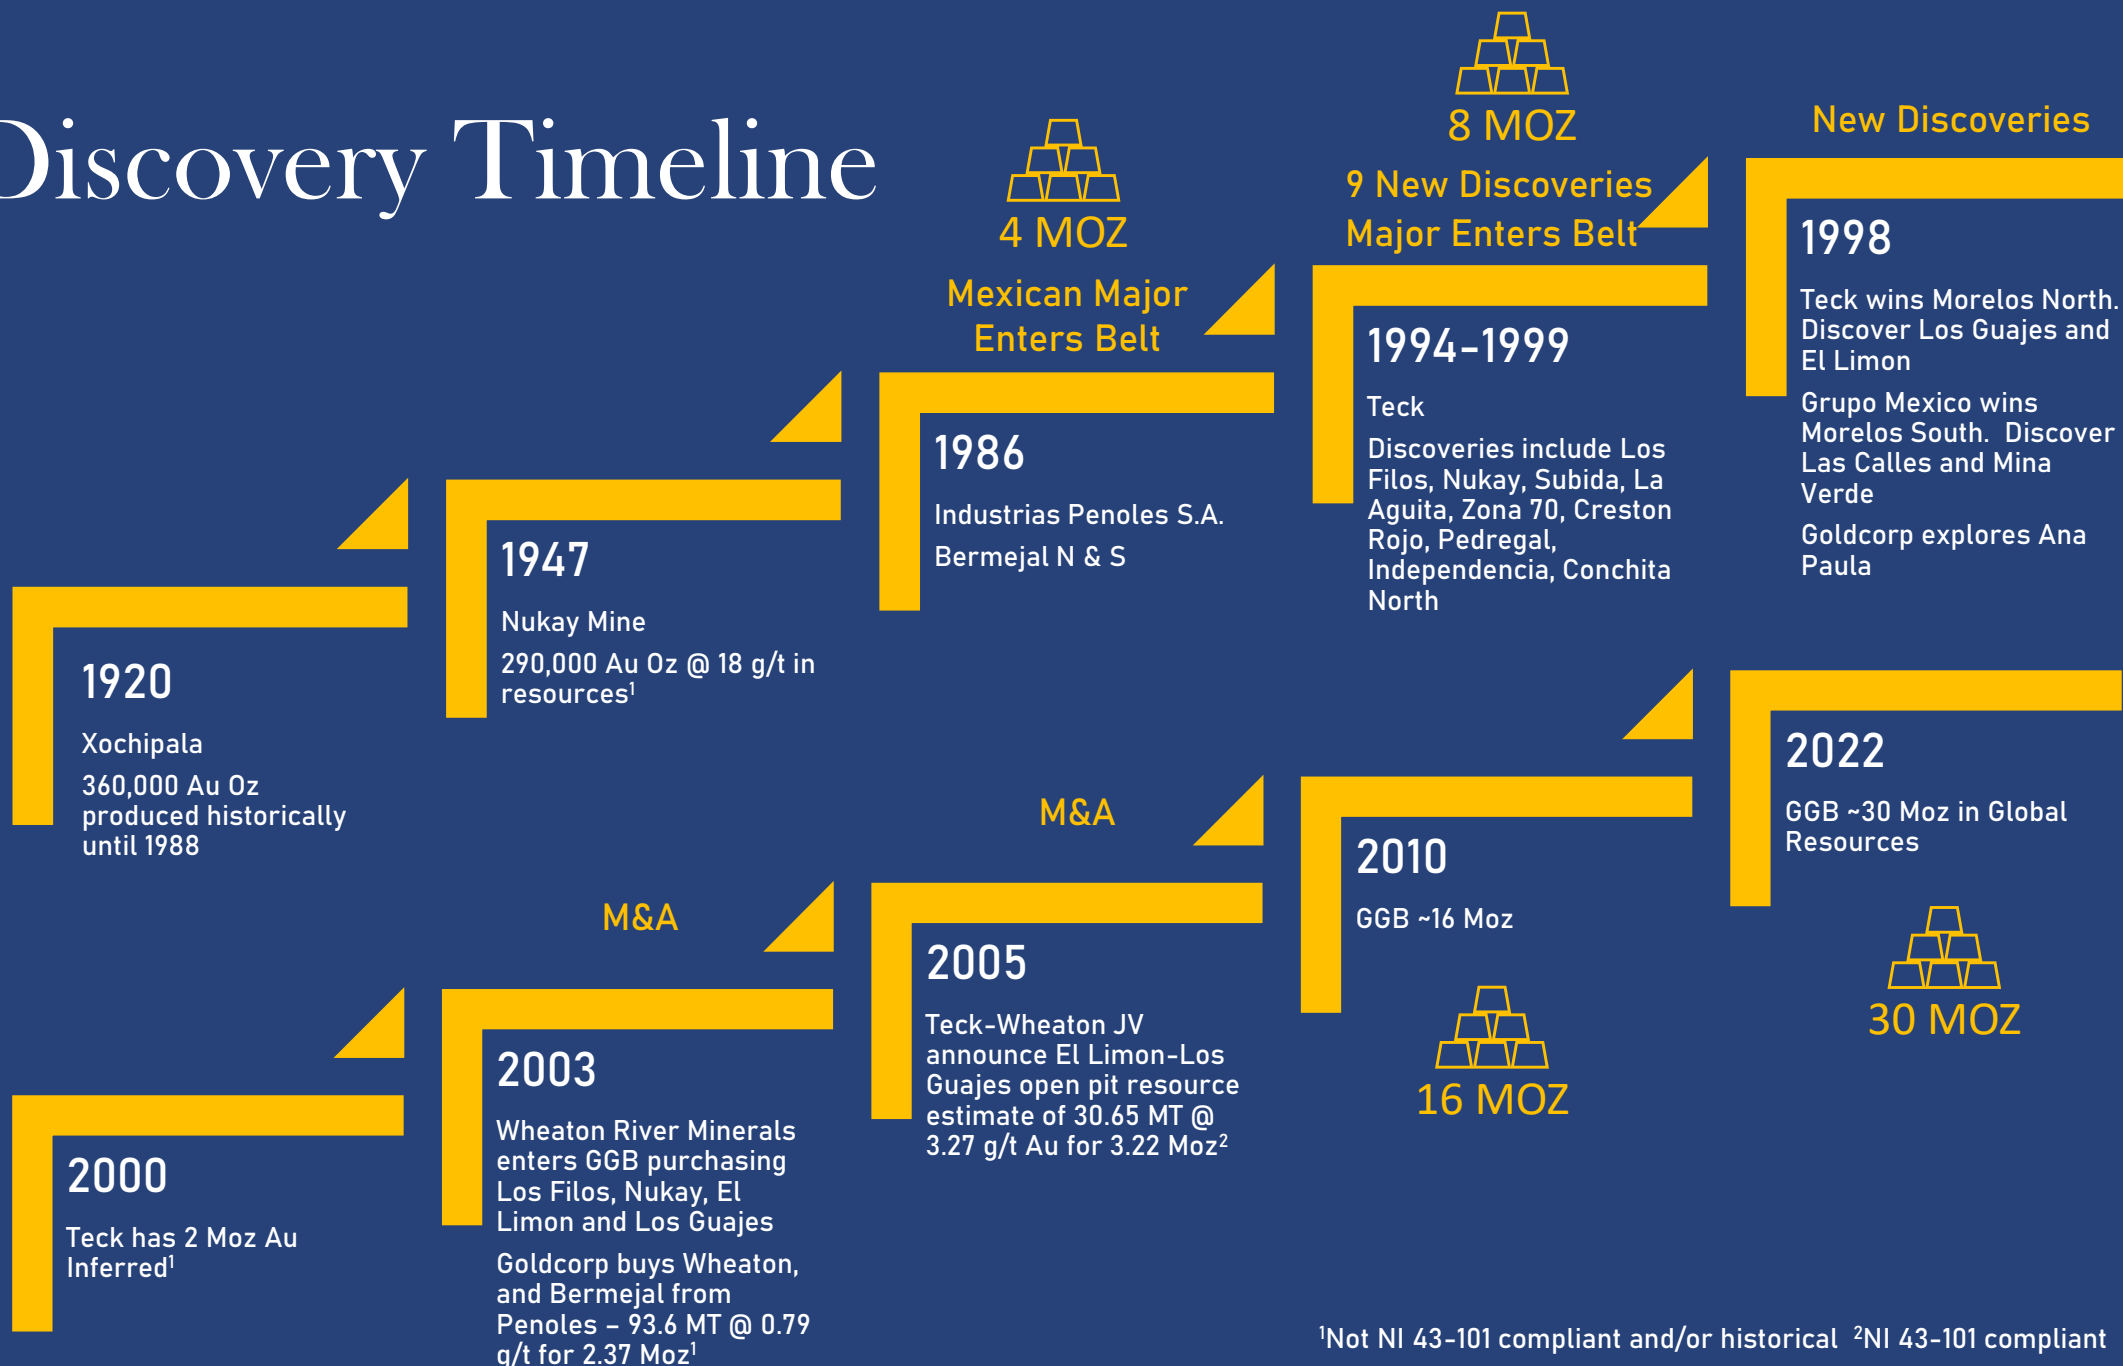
Discovery Timeline

1920

Xochipala

360,000 Au Oz produced historically until 1988

1947

Nukay Mine

290,000 Au Oz @ 18 g/t in resources$^1$

4 MOZ

Mexican Major Enters Belt

1986

Industrias Penoles S.A.

Bermejal N & S

8 MOZ

9 New Discoveries

Major Enters Belt

1994-1999

Teck

Discoveries include Los Filos, Nukay, Subida, La Aguita, Zona 70, Creston Rojo, Pedregal, Independencia, Conchita North

New Discoveries

1998

Teck wins Morelos North. Discover Los Guajes and El Limon

Grupo Mexico wins Morelos South. Discover Las Calles and Mina Verde

Goldcorp explores Ana Paula

2000

Teck has 2 Moz Au Inferred$^1$

M&A

2003

Wheaton River Minerals enters GGB purchasing Los Filos, Nukay, El Limon and Los Guajes

Goldcorp buys Wheaton, and Bermejal from Penoles – 93.6 MT @ 0.79 g/t for 2.37 Moz$^1$

M&A

2005

Teck-Wheaton JV announce El Limon-Los Guajes open pit resource estimate of 30.65 MT @ 3.27 g/t Au for 3.22 Moz$^2$

2010

GGB ~16 Moz

16 MOZ

2022

GGB ~30 Moz in Global Resources

30 MOZ

$^1$Not NI 43-101 compliant and/or historical $^2$NI 43-101 compliant